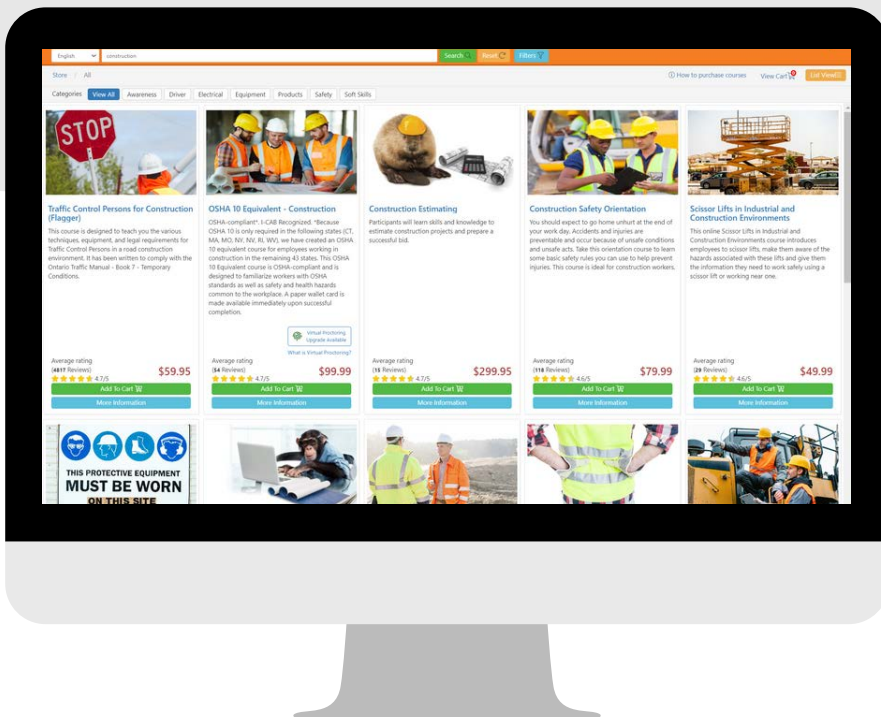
English construction Search Reset Filters

Store / All

How to purchase courses View Cart List View

Categories View All Awareness Driver Electrical Equipment Products Safety Soft Skills

STOP

Traffic Control Persons for Construction (Flagger)

This course is designed to teach you the various techniques, equipment, and legal requirements for Traffic Control Persons in a road construction environment. It has been written to comply with the Ontario Traffic Manual - Book 7 - Temporary Conditions.

Average rating (4817 Reviews) 4.7/5 $59.95

Add To Cart

More Information

OSHA 10 Equivalent - Construction

OSHA-compliant*. I-CAB Recognized. *Because OSHA 10 is only required in the following states (CT, MA, MO, NV, NV, RI, WV), we have created an OSHA 10 equivalent course for employees working in construction in the remaining 43 states. This OSHA 10 Equivalent course is OSHA-compliant and is designed to familiarize workers with OSHA standards as well as safety and health hazards common to the workplace. A paper wallet card is made available immediately upon successful completion.

Virtual Proctoring Upgrade Available

What is Virtual Proctoring?

Average rating (54 Reviews) 4.7/5 $99.99

Add To Cart

More Information

Construction Estimating

Participants will learn skills and knowledge to estimate construction projects and prepare a successful bid.

Average rating (16 Reviews) 4.7/5 $299.95

Add To Cart

More Information

Construction Safety Orientation

You should expect to go home unhurt at the end of your work day. Accidents and injuries are preventable and occur because of unsafe conditions and unsafe acts. Take this orientation course to learn some basic safety rules you can use to help prevent injuries. This course is ideal for construction workers.

Average rating (118 Reviews) 4.6/5 $79.99

Add To Cart

More Information

Scissor Lifts in Industrial and Construction Environments

This online Scissor Lifts in Industrial and Construction Environments course introduces employees to scissor lifts, make them aware of the hazards associated with these lifts and give them the information they need to work safely using a scissor lift or working near one.

Average rating (20 Reviews) 4.6/5 $49.99

Add To Cart

More Information

THIS PROTECTIVE EQUIPMENT MUST BE WORN ON THIS SITE